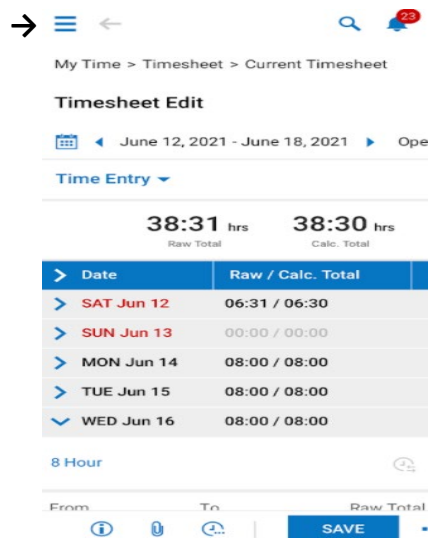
23

My Time > Timesheet > Current Timesheet

Timesheet Edit

June 12, 2021 - June 18, 2021 Ope

Time Entry

38:31 hrs
Raw Total

38:30 hrs
Calc. Total

| Date | Raw / Calc. Total |
|---|---|
| SAT Jun 12 | 06:31 / 06:30 |
| SUN Jun 13 | 00:00 / 00:00 |
| MON Jun 14 | 08:00 / 08:00 |
| TUE Jun 15 | 08:00 / 08:00 |
| WED Jun 16 | 08:00 / 08:00 |

8 Hour

From To Raw Total

SAVE